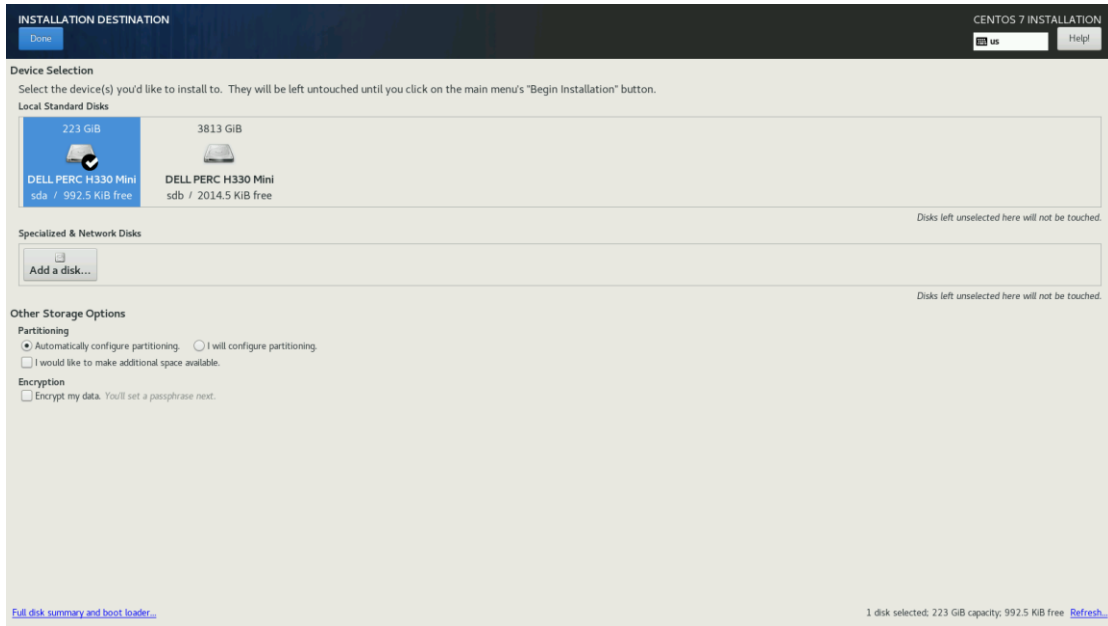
INSTALLATION DESTINATION

Done

CENTOS 7 INSTALLATION

us

Help!

Device Selection

Select the device(s) you'd like to install to. They will be left untouched until you click on the main menu's "Begin Installation" button.

Local Standard Disks

223 GiB

DELL PERC H330 Mini

sda / 992.5 KiB free

3813 GiB

DELL PERC H330 Mini

sdb / 2014.5 KiB free

Disks left unselected here will not be touched.

Specialized & Network Disks

Add a disk...

Disks left unselected here will not be touched.

Other Storage Options

Partitioning

Automatically configure partitioning.

I will configure partitioning.

I would like to make additional space available.

Encryption

Encrypt my data. You'll set a passphrase next.

Full disk summary and boot loader...

1 disk selected; 223 GiB capacity; 992.5 KiB free Refresh...